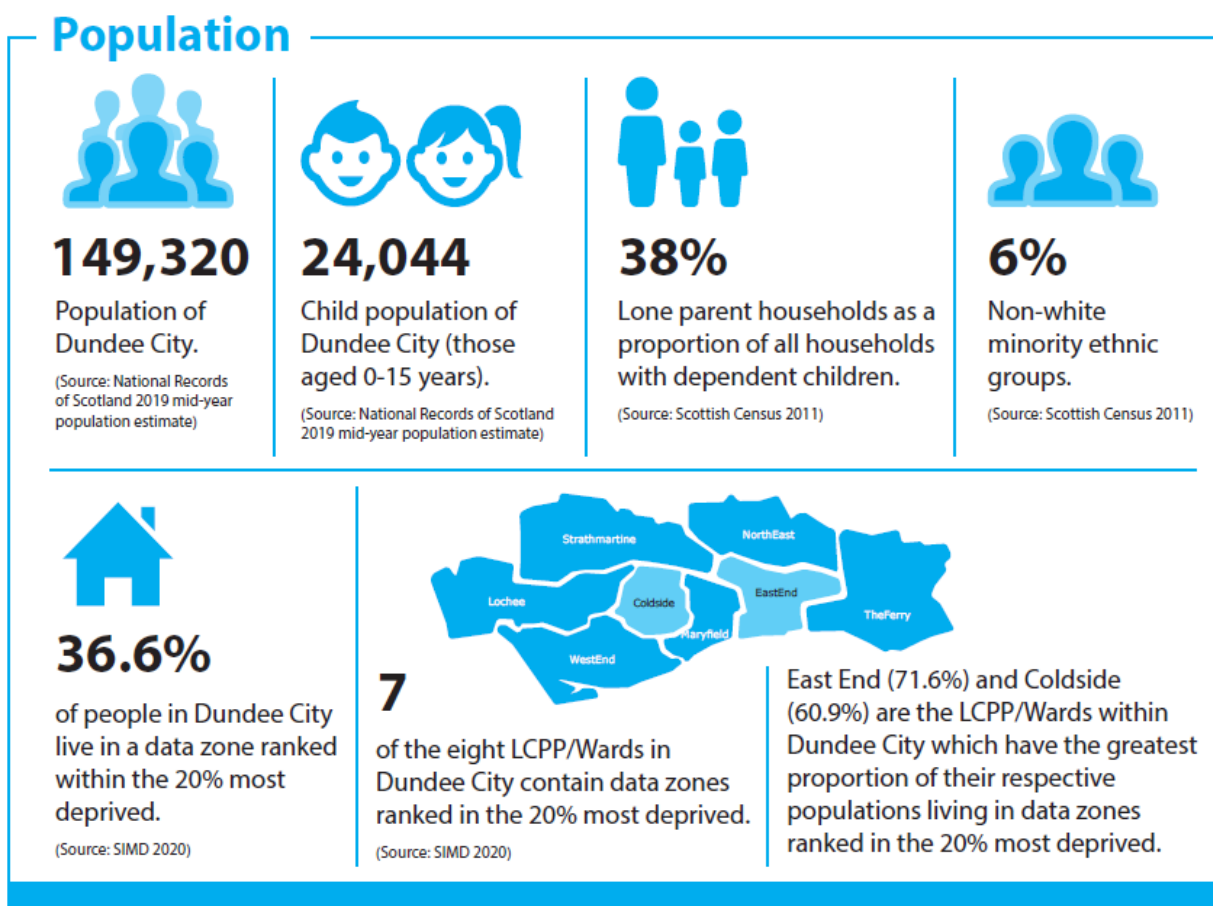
Population

149,320

Population of Dundee City.

(Source: National Records of Scotland 2019 mid-year population estimate)

24,044

Child population of Dundee City (those aged 0-15 years).

(Source: National Records of Scotland 2019 mid-year population estimate)

38%

Lone parent households as a proportion of all households with dependent children.

(Source: Scottish Census 2011)

6%

Non-white minority ethnic groups.

(Source: Scottish Census 2011)

36.6%

of people in Dundee City live in a data zone ranked within the 20% most deprived.

(Source: SIMD 2020)

Strathmartine

NorthEast

Lochee

Coldside

EastEnd

TheFerry

Maryfield

WestEnd

7

of the eight LCPP/Wards in Dundee City contain data zones ranked in the 20% most deprived.

(Source: SIMD 2020)

East End (71.6%) and Coldside (60.9%) are the LCPP/Wards within Dundee City which have the greatest proportion of their respective populations living in data zones ranked in the 20% most deprived.